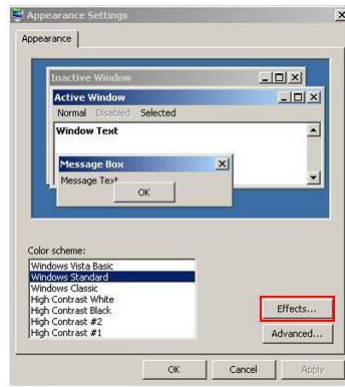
Appearance Settings

Appearance

Inactive Window

Active Window

Normal Disabled Selected

Window Text

Message Box

Message Text

OK

Color scheme:

Windows Vista Basic
Windows Standard
Windows Classic
High Contrast White
High Contrast Black
High Contrast #2
High Contrast #1

Effects...

Advanced...

OK Cancel Apply